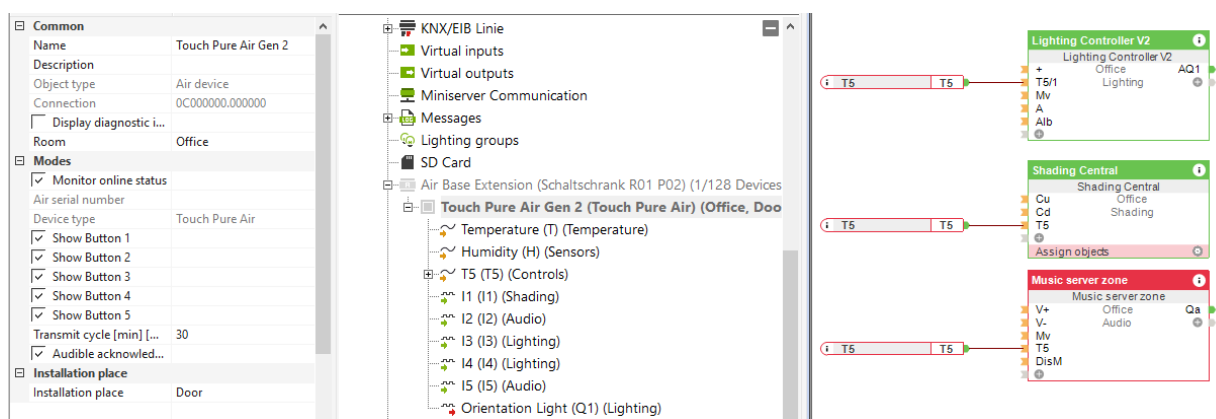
Common
Name Touch Pure Air Gen 2
Description
Object type Air device
Connection 0C000000.000000
Display diagnostic i...
Room Office
Modes
Monitor online status
Air serial number
Device type Touch Pure Air
Show Button 1
Show Button 2
Show Button 3
Show Button 4
Show Button 5
Transmit cycle [min] [... 30
Audible acknowled...
Installation place
Installation place Door

KNX/EIB Linie
Virtual inputs
Virtual outputs
Miniserver Communication
Messages
Lighting groups
SD Card
Air Base Extension (Schaltschrank R01 P02) (1/128 Devices
Touch Pure Air Gen 2 (Touch Pure Air) (Office, Doo
Temperature (T) (Temperature)
Humidity (H) (Sensors)
T5 (T5) (Controls)
I1 (I1) (Shading)
I2 (I2) (Audio)
I3 (I3) (Lighting)
I4 (I4) (Lighting)
I5 (I5) (Audio)
Orientation Light (Q1) (Lighting)

T5 T5
Lighting Controller V2
Lighting Controller V2
+ Office AQ1
T5/1 Lighting
Mv
A
Alb

T5 T5
Shading Central
Shading Central
Cu Office
Cd Shading
T5
Assign objects

T5 T5
Music server zone
Music server zone
V+ Office Qa
V- Audio
Mv
T5
DisM